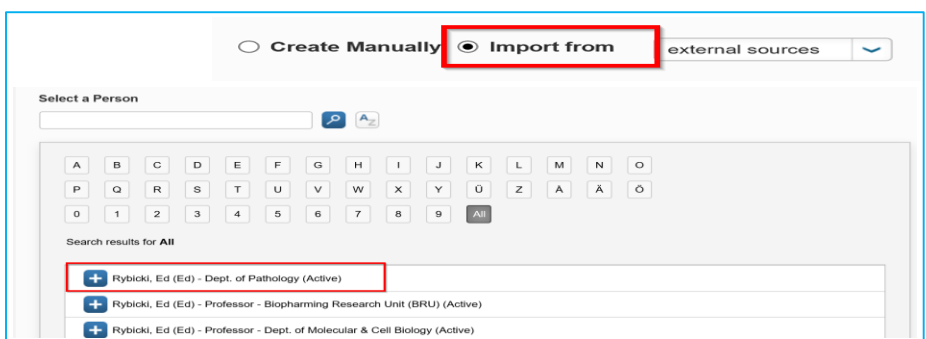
Create Manually Import from external sources

Select a Person

A B C D E F G H I J K L M N O
P Q R S T U V W X Y Ü Z Å Ä Ö
0 1 2 3 4 5 6 7 8 9 All

Search results for **All**

Rybicki, Ed (Ed) - Dept. of Pathology (Active)
Rybicki, Ed (Ed) - Professor - Biopharming Research Unit (BRU) (Active)
Rybicki, Ed (Ed) - Professor - Dept. of Molecular & Cell Biology (Active)